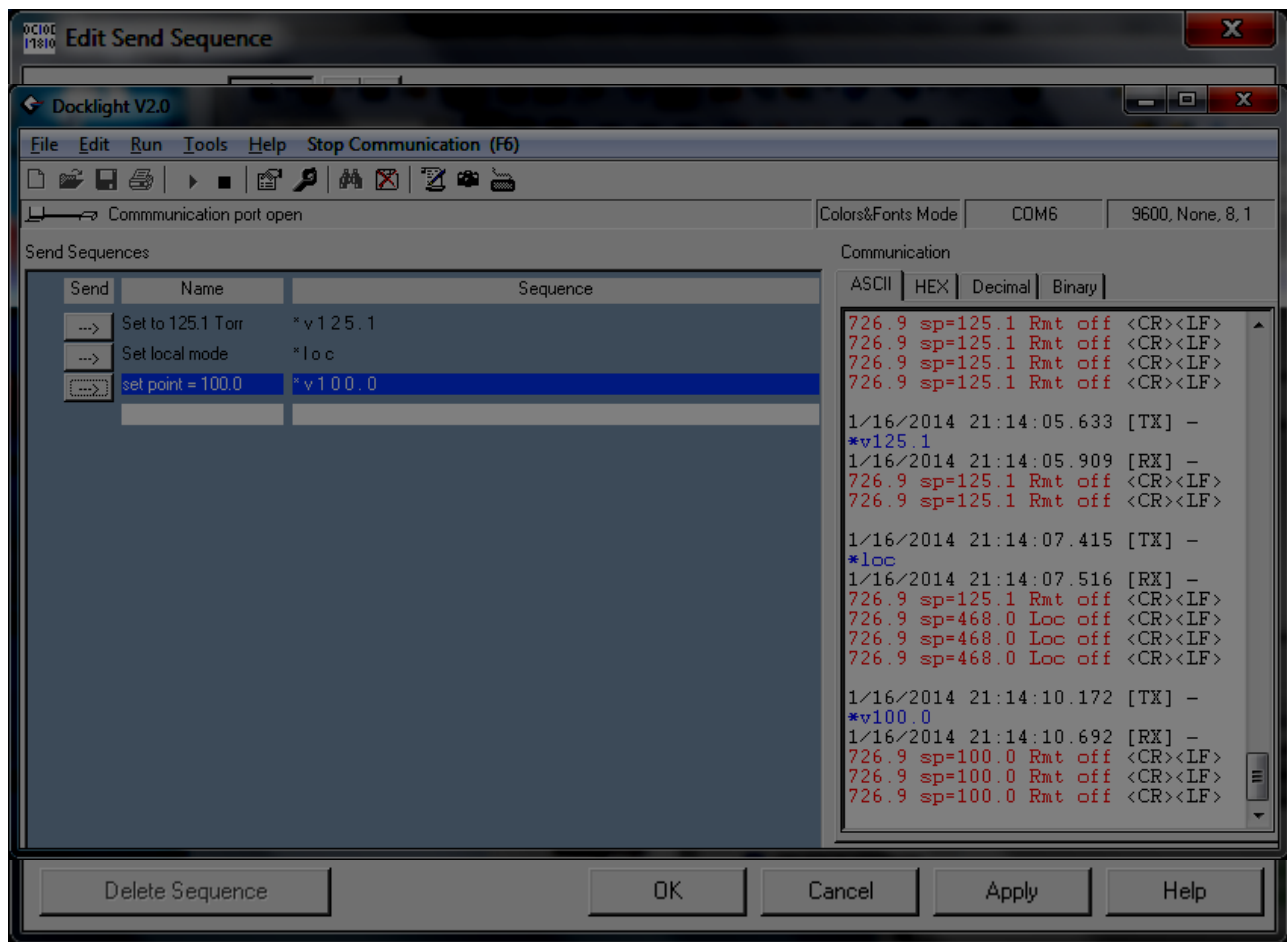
Edit Send Sequence

Docklight V2.0

File Edit Run Tools Help Stop Communication (F6)

Commmunication port open

Colors&Fonts Mode | COM6 | 9600, None, 8, 1

Send Sequences

| Send | Name | Sequence |
|---|---|---|
| ---> | Set to 125.1 Torr | *v125.1 |
| ---> | Set local mode | *loc |
| ---> | set point = 100.0 | *v100.0 |

Communication

ASCII | HEX | Decimal | Binary

726.9 sp=125.1 Rmt off <CR><LF>
726.9 sp=125.1 Rmt off <CR><LF>
726.9 sp=125.1 Rmt off <CR><LF>
726.9 sp=125.1 Rmt off <CR><LF>

1/16/2014 21:14:05.633 [TX] -
*v125.1
1/16/2014 21:14:05.909 [RX] -
726.9 sp=125.1 Rmt off <CR><LF>
726.9 sp=125.1 Rmt off <CR><LF>

1/16/2014 21:14:07.415 [TX] -
*loc
1/16/2014 21:14:07.516 [RX] -
726.9 sp=125.1 Rmt off <CR><LF>
726.9 sp=468.0 Loc off <CR><LF>
726.9 sp=468.0 Loc off <CR><LF>
726.9 sp=468.0 Loc off <CR><LF>

1/16/2014 21:14:10.172 [TX] -
*v100.0
1/16/2014 21:14:10.692 [RX] -
726.9 sp=100.0 Rmt off <CR><LF>
726.9 sp=100.0 Rmt off <CR><LF>
726.9 sp=100.0 Rmt off <CR><LF>

Delete Sequence | OK | Cancel | Apply | Help